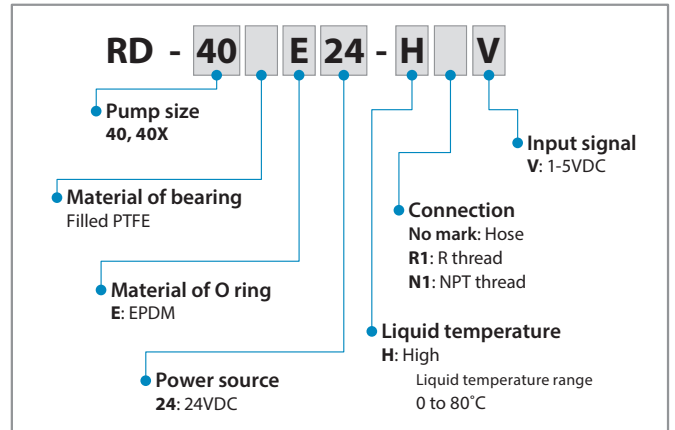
RD - 40 E 24 - H V

Pump size
40, 40X

Material of bearing
Filled PTFE

Material of O ring
E: EPDM

Power source
24: 24VDC

Input signal
V: 1-5VDC

Connection
No mark: Hose
R1: R thread
N1: NPT thread

Liquid temperature
H: High
Liquid temperature range
0 to 80˚C